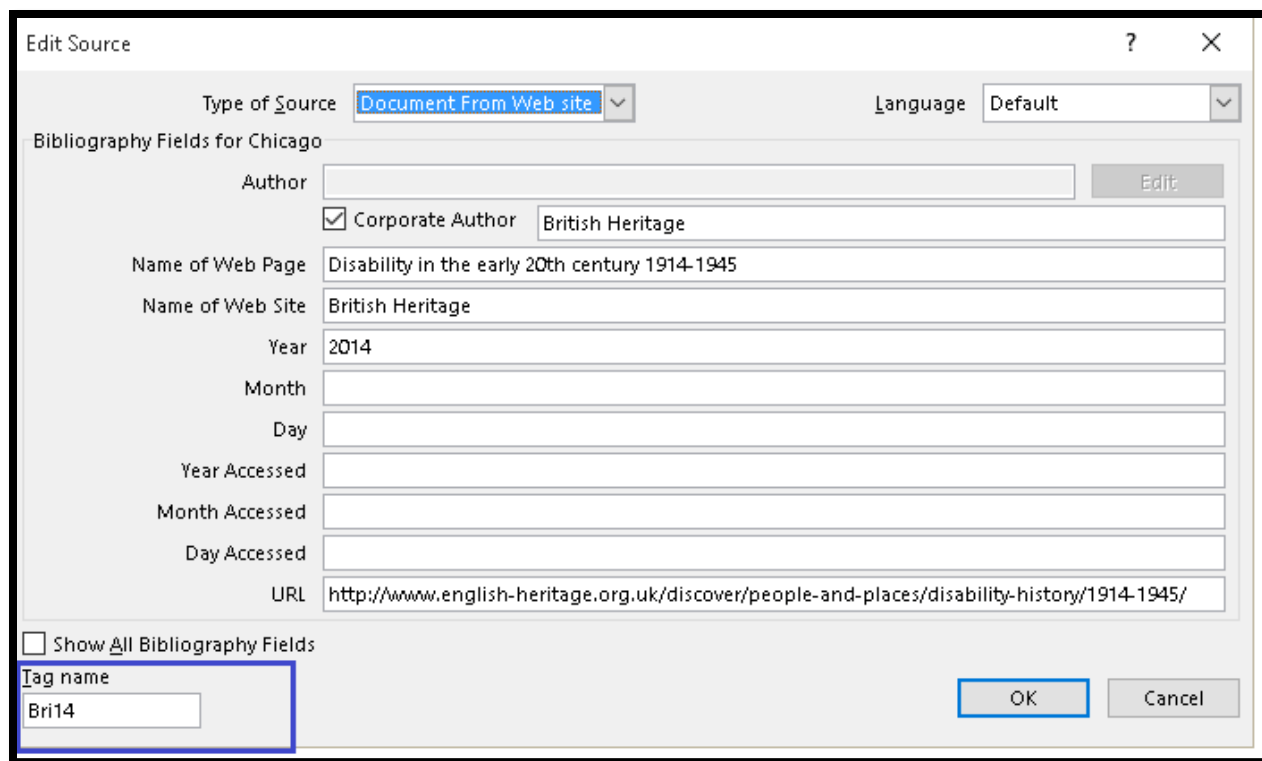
Edit Source
?
X

Type of Source Document From Web site
Language Default

Bibliography Fields for Chicago

Author
Edit
Corporate Author British Heritage
Name of Web Page Disability in the early 20th century 1914-1945
Name of Web Site British Heritage
Year 2014
Month
Day
Year Accessed
Month Accessed
Day Accessed
URL http://www.english-heritage.org.uk/discover/people-and-places/disability-history/1914-1945/

Show All Bibliography Fields
Tag name
Bri14

OK
Cancel